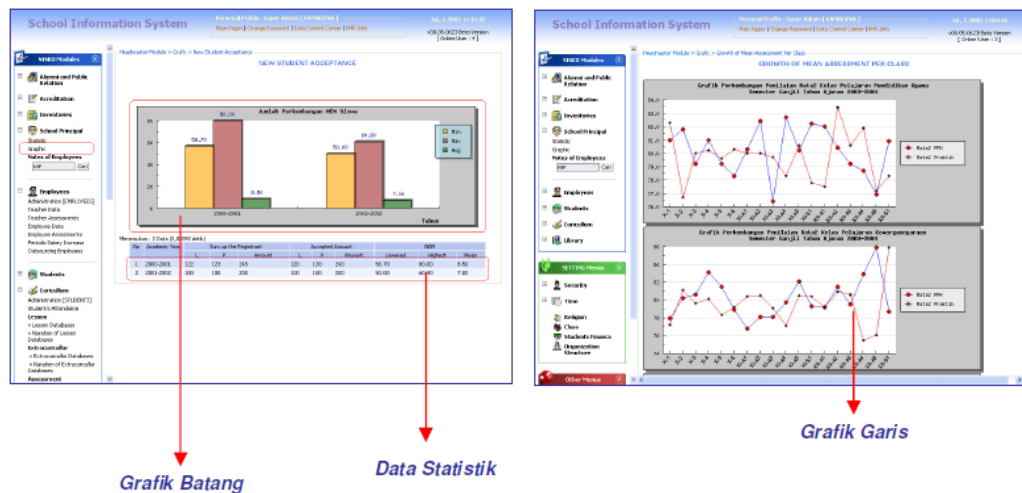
School Information System

Personal Profile : Super Admin [ SAMADIVA ]

Main Pages | Change Password | Data Control Center | PHP Info

v08.05.0023 Beta Version
[ Online User : 4 ]

NINES Modules

Alumni and Public Relation

Accreditation

Inventories

School Principal

Statistic

Graphic

Notes of Employees

Cari

Employees

Administration [EMPLOYEES]

Teacher Data

Teacher Assessments

Employee Data

Employee Assessments

Periodic Salary Increase

Outsourcing Employees

Students

Curriculum

Administration [STUDENTS]

Student's Attendance

Lesson

» Lesson Databases

» Number of Lesson Databases

Extracurricular

» Extracurricular Databases

» Number of Extracurricular Databases

Assessment

Headmaster Module > Grafik > New Student Acceptance

NEW STUDENT ACCEPTANCE

Jumlah Perkembangan NEM Siswa

56.70

80.00

8.50

50.00

60.00

7.00

2000-2001

2001-2002

Tahun

NEM

Menampilkan : 2 Data [0,0090 detik]

| No | Academic Year | Sum up the Registrant | | | Accepted Amount | | | NEM | | |
|---|---|---|---|---|---|---|---|---|---|---|
| | | L | P | Amount | L | P | Amount | Lowered | Highest | Mean |
| 1 | 2000-2001 | 122 | 123 | 245 | 120 | 120 | 240 | 56.70 | 80.00 | 8.50 |
| 2 | 2001-2002 | 100 | 100 | 200 | 100 | 100 | 200 | 50.00 | 60.00 | 7.00 |

School Information System

Personal Profile : Super Admin [ SAMADIVA ]

Main Pages | Change Password | Data Control Center | PHP Info

v08.05.0023 Beta Version
[ Online User : 3 ]

NINES Modules

Alumni and Public Relation

Accreditation

Inventories

School Principal

Statistic

Graphic

Notes of Employees

Cari

Employees

Students

Curriculum

Library

SETTING Menus

Security

Time

Religion

Class

Students Finance

Organization Structure

Other Menus

Headmaster Module > Grafik > Growth of Mean Assessment Per Class

GROWTH OF MEAN ASSESSMENT PER CLASS

Grafik Perkembangan Penilaian Rata2 Kelas Pelajaran Pendidikan Agama Semester Ganjil Tahun Ajaran 2003-2004

Rata2 PPK

Rata2 Praktik

Grafik Perkembangan Penilaian Rata2 Kelas Pelajaran Kewarganegaraan Semester Ganjil Tahun Ajaran 2003-2004

Rata2 PPK

Rata2 Praktik

Grafik Batang

Data Statistik

Grafik Garis